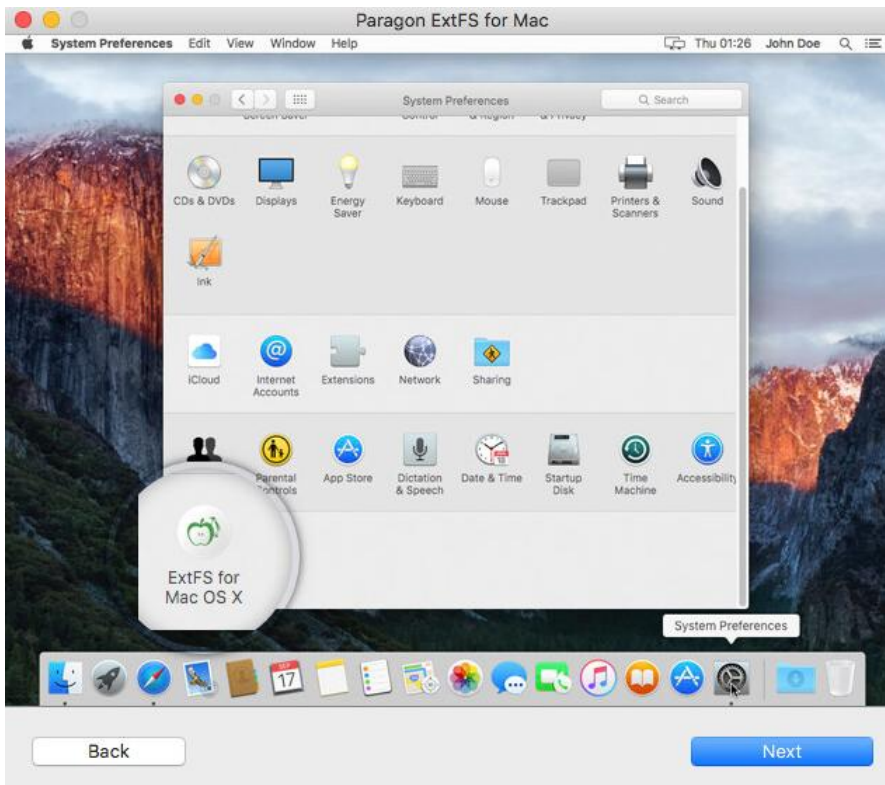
Paragon ExtFS for Mac

System Preferences Edit View Window Help

Thu 01:26 John Doe

System Preferences

Search

CDs & DVDs Displays Energy Saver Keyboard Mouse Trackpad Printers & Scanners Sound

Ink

iCloud Internet Accounts Extensions Network Sharing

Parental Controls App Store Dictation & Speech Date & Time Startup Disk Time Machine Accessibility

ExtFS for Mac OS X

System Preferences

17

Back

Next